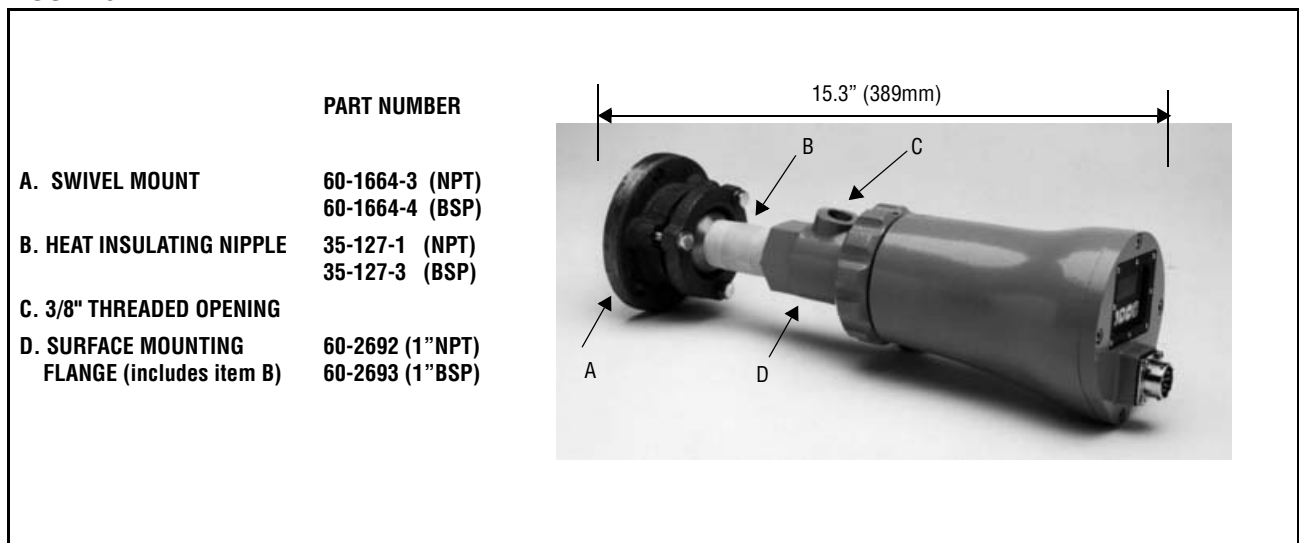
PART NUMBER

A. SWIVEL MOUNT 60-1664-3 (NPT)
60-1664-4 (BSP)

B. HEAT INSULATING NIPPLE 35-127-1 (NPT)
35-127-3 (BSP)

C. 3/8" THREADED OPENING

D. SURFACE MOUNTING FLANGE (includes item B) 60-2692 (1"NPT)
60-2693 (1"BSP)

15.3" (389mm)

B

C

A

D